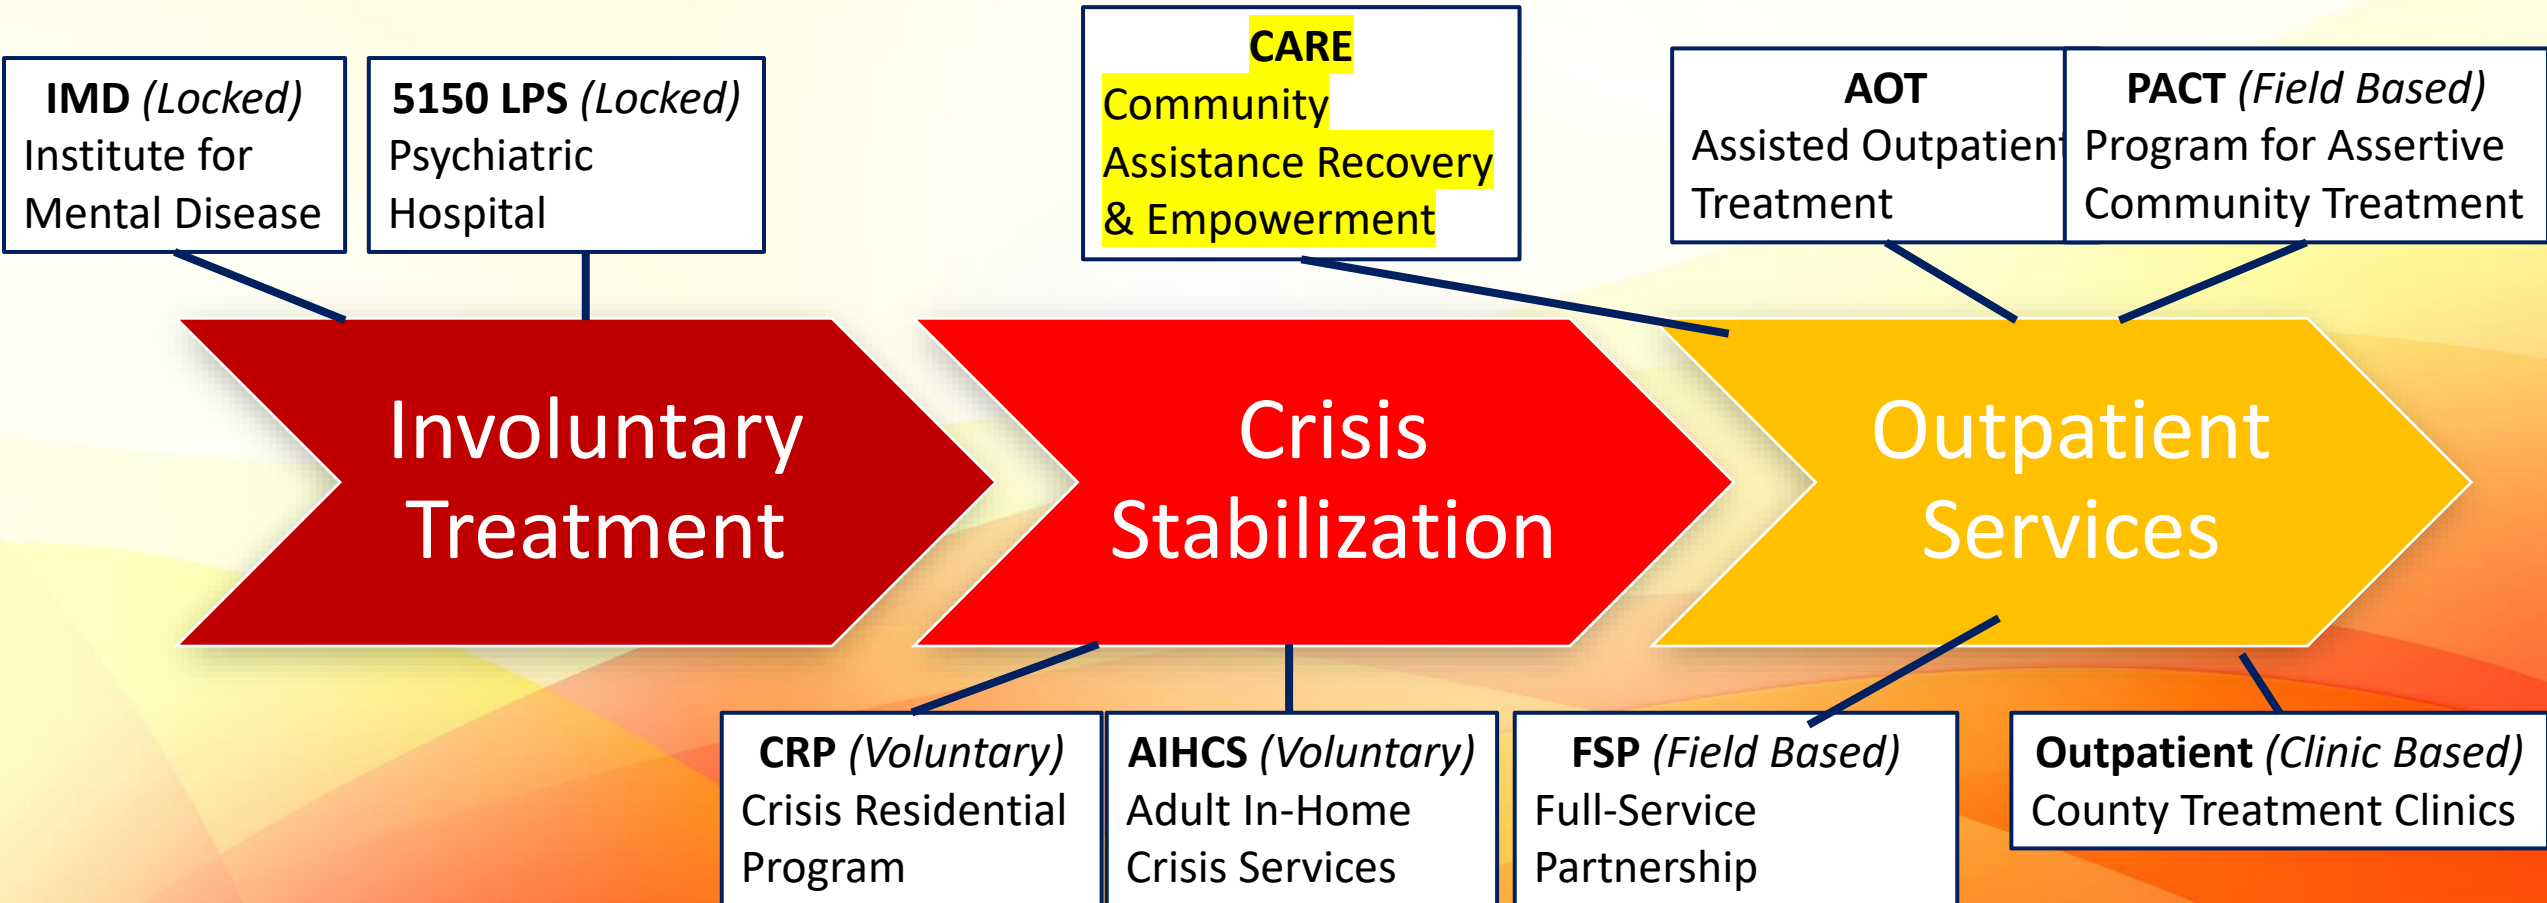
IMD (Locked)
Institute for Mental Disease

5150 LPS (Locked)
Psychiatric Hospital

CARE
Community Assistance Recovery & Empowerment

AOT
Assisted Outpatient Treatment

PACT (Field Based)
Program for Assertive Community Treatment

Involuntary Treatment

Crisis Stabilization

Outpatient Services

CRP (Voluntary)
Crisis Residential Program

AIHCS (Voluntary)
Adult In-Home Crisis Services

FSP (Field Based)
Full-Service Partnership

Outpatient (Clinic Based)
County Treatment Clinics